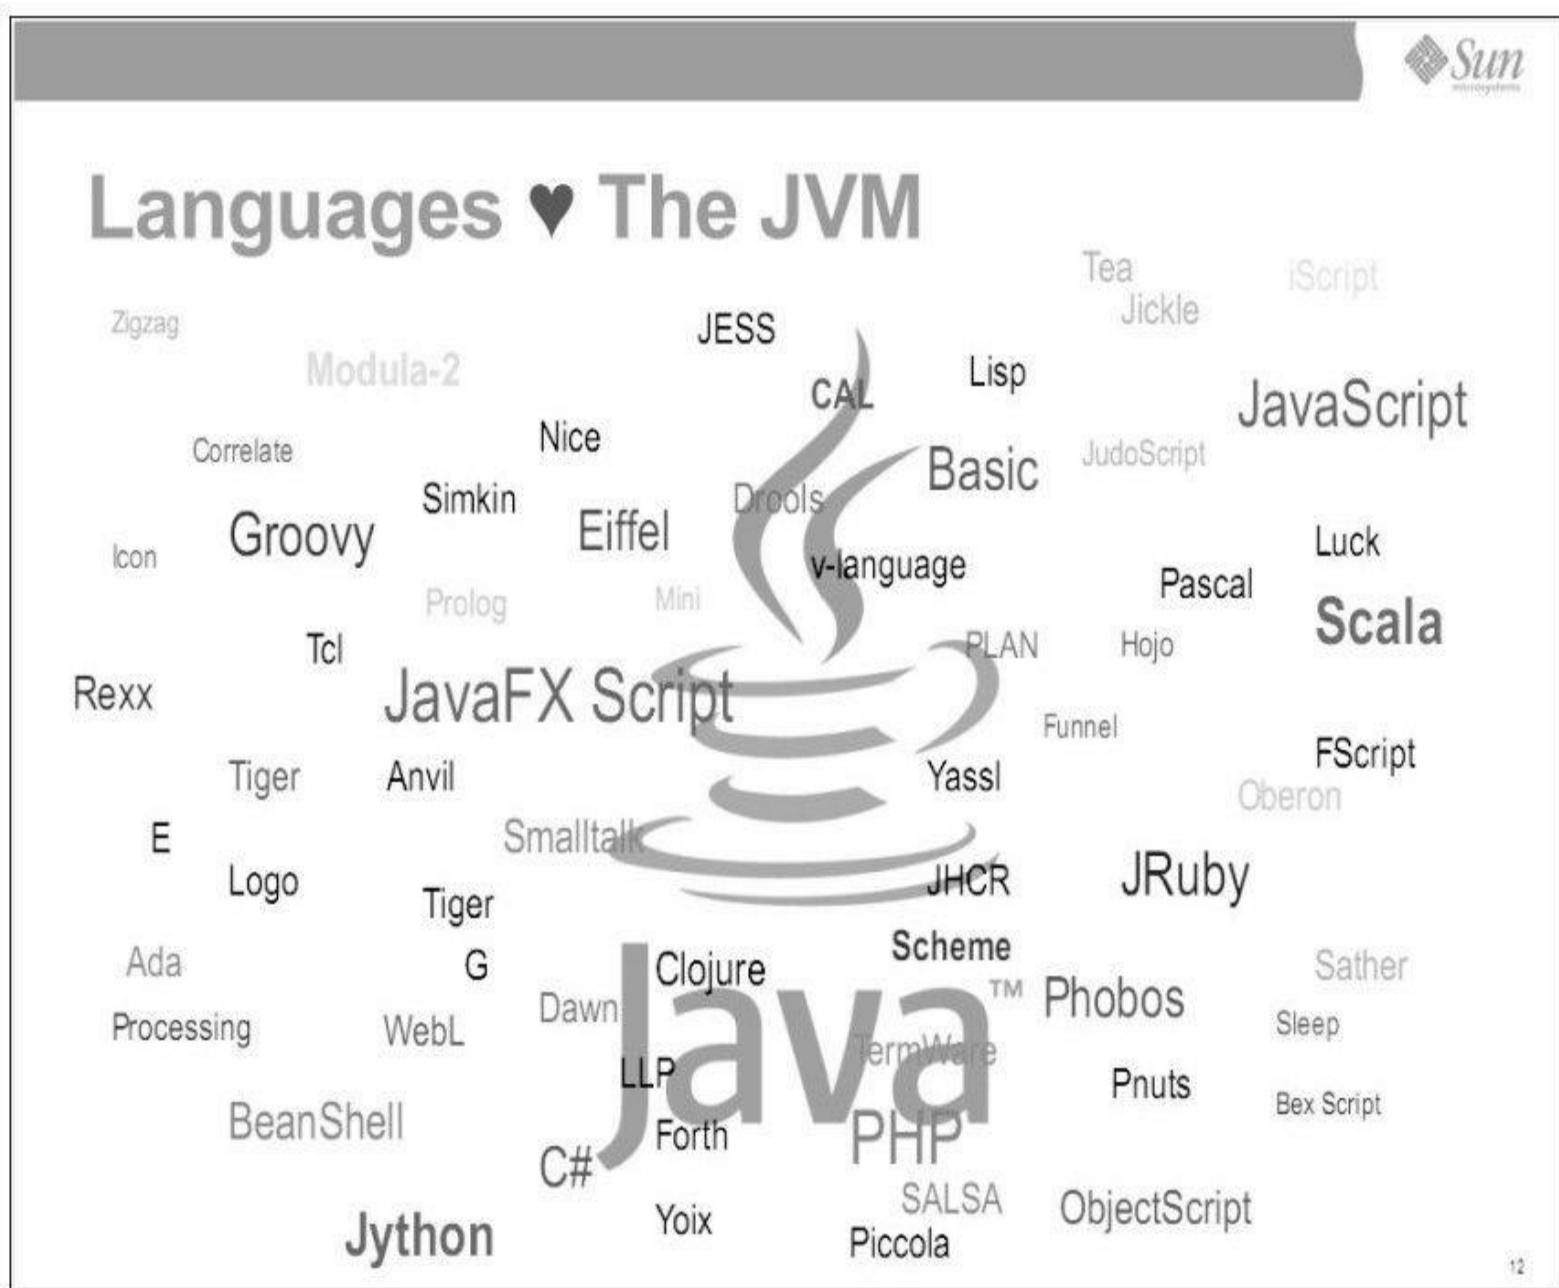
Sun microsystems

Languages ♥ The JVM

Tea iScript Jickle Zigzag JESS Modula-2 Lisp CAL JavaScript Correlate Nice JudoScript Basic Simkin Drools Groovy Eiffel Luck Icon v-language Pascal Prolog Mini Scala Tcl PLAN Hojo Rexx JavaFX Script Funnel FScript Tiger Anvil Yassl Oberon E Smalltalk Logo JHCR JRuby Tiger Ada G Scheme Sather Clojure Processing WebL Dawn Java™ Phobos Sleep TermWare LLP Pnuts Bex Script BeanShell Forth PHP C# SALSA ObjectScript Jython Yoix Piccola

12